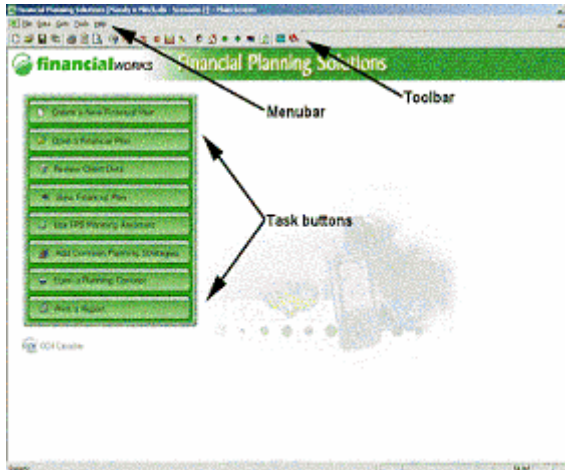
Financial Planning Solutions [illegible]

File View Goto Tools Help

financialWORKS Financial Planning Solutions

Menubar

Toolbar

Create a New Financial Plan

Open a Financial Plan

Review Client Data

View Financial Plan

Use FPS Planning Assistant

Add Common Planning Strategies

Open a Planning Checklist

Print a Report

Task buttons

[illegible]